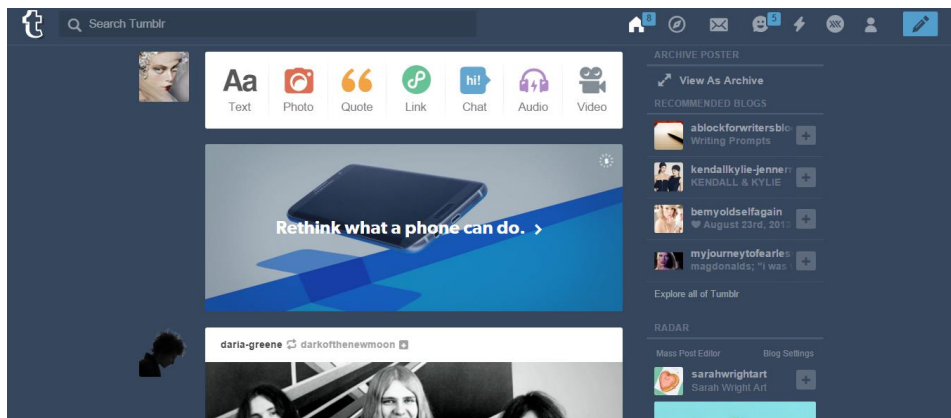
t Search Tumblr

8 5

Aa Text
Photo
66 Quote
Link
hi! Chat
Audio
Video

Rethink what a phone can do. >

daria-greene darkofthenewmoon

ARCHIVE POSTER
View As Archive
RECOMMENDED BLOGS
ablockforwritersblo
Writing Prompts
kendallkylie-jennerr
KENDALL & KYLIE
bemyoldselfagain
♥ August 23rd, 2013
myjourneytofearles
magdonalds; "i was
Explore all of Tumblr
RADAR
Mass Post Editor
Blog Settings
sarahwrightart
Sarah Wright Art